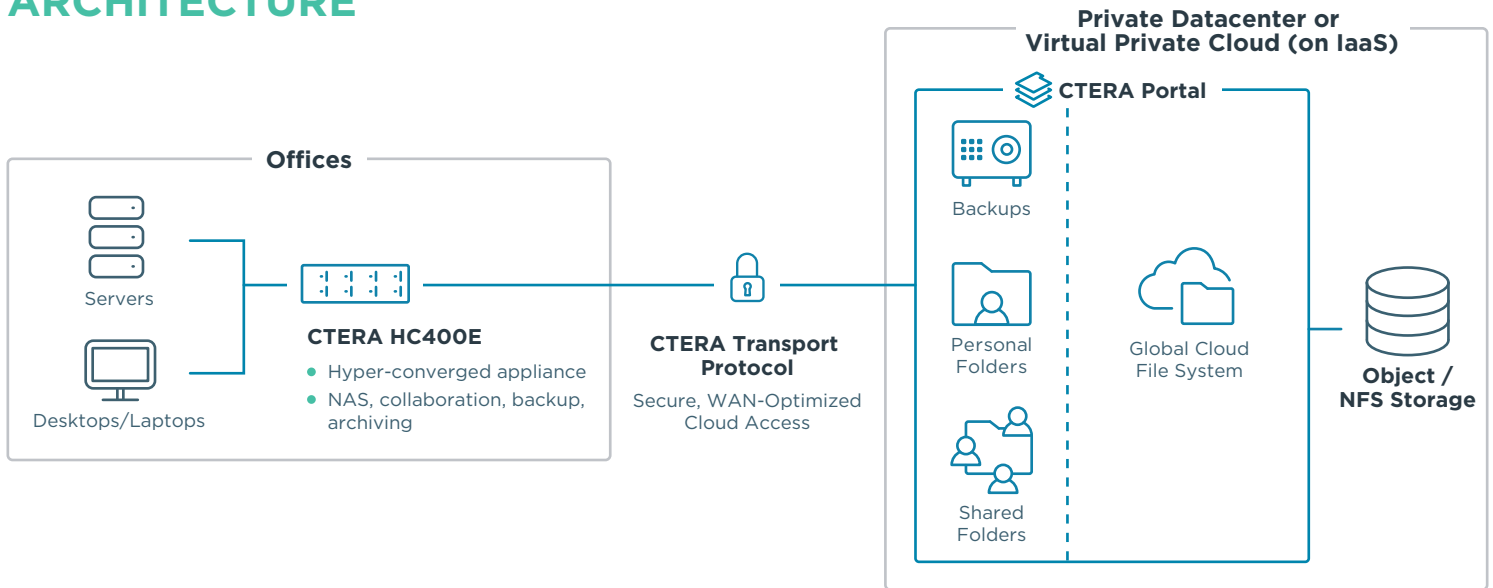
ARCHITECTURE

Offices

Servers

Desktops/Laptops

CTERA HC400E

- Hyper-converged appliance
- NAS, collaboration, backup, archiving

CTERA Transport Protocol

Secure, WAN-Optimized Cloud Access

Private Datacenter or Virtual Private Cloud (on IaaS)

CTERA Portal

Backups

Personal Folders

Shared Folders

Global Cloud File System

Object / NFS Storage